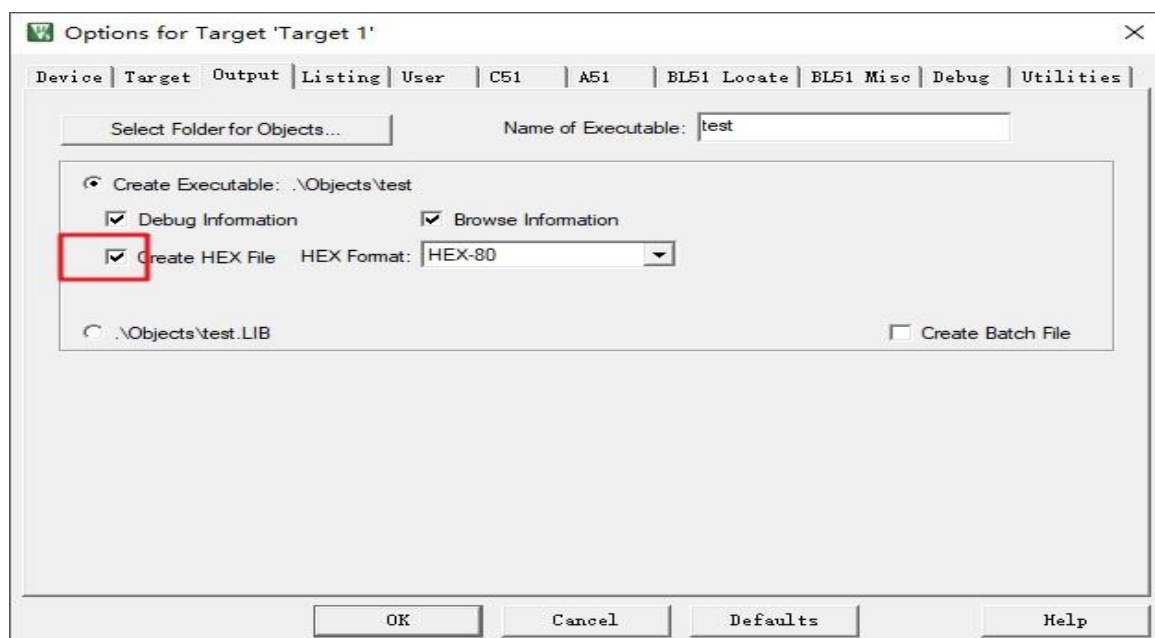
Options for Target 'Target 1'

×

Device | Target | Output | Listing | User | C51 | A51 | BL51 Locate | BL51 Misc | Debug | Utilities

Select Folder for Objects...

Name of Executable: test

Create Executable: .\Objects\test

Debug Information

Browse Information

Create HEX File

HEX Format: HEX-80

.\Objects\test.LIB

Create Batch File

OK

Cancel

Defaults

Help